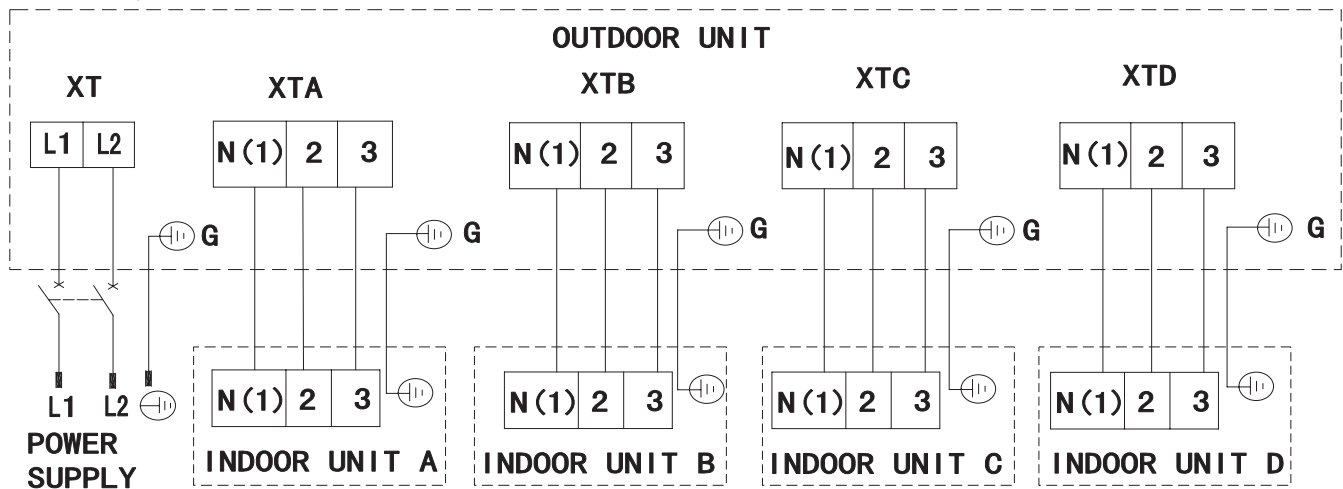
OUTDOOR UNIT

XT
| L1 | L2 |
|---|---|

XTA
| N(1) | 2 | 3 |
|---|---|---|

XTB
| N(1) | 2 | 3 |
|---|---|---|

XTC
| N(1) | 2 | 3 |
|---|---|---|

XTD
| N(1) | 2 | 3 |
|---|---|---|

G G G G G

L1 L2
POWER SUPPLY

| N(1) | 2 | 3 |
|---|---|---|
INDOOR UNIT A

| N(1) | 2 | 3 |
|---|---|---|
INDOOR UNIT B

| N(1) | 2 | 3 |
|---|---|---|
INDOOR UNIT C

| N(1) | 2 | 3 |
|---|---|---|
INDOOR UNIT D